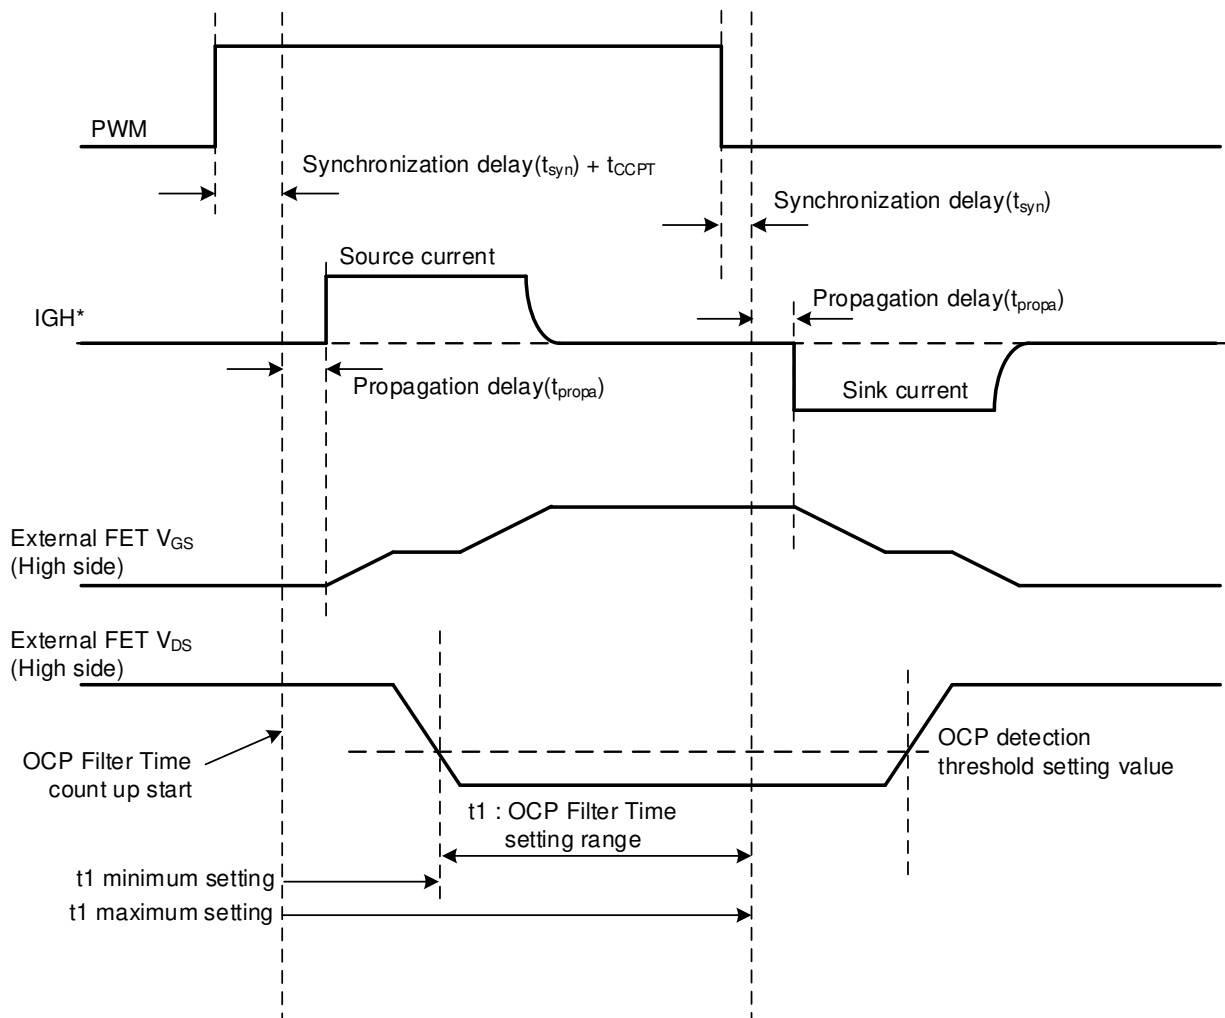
PWM

Synchronization delay($t_{syn}$) + $t_{CCPT}$

Synchronization delay($t_{syn}$)

Source current

IGH*

Propagation delay($t_{propa}$)

Propagation delay($t_{propa}$)

Sink current

External FET $V_{GS}$ (High side)

External FET $V_{DS}$ (High side)

OCP Filter Time count up start

OCP detection threshold setting value

t1 : OCP Filter Time setting range

t1 minimum setting

t1 maximum setting